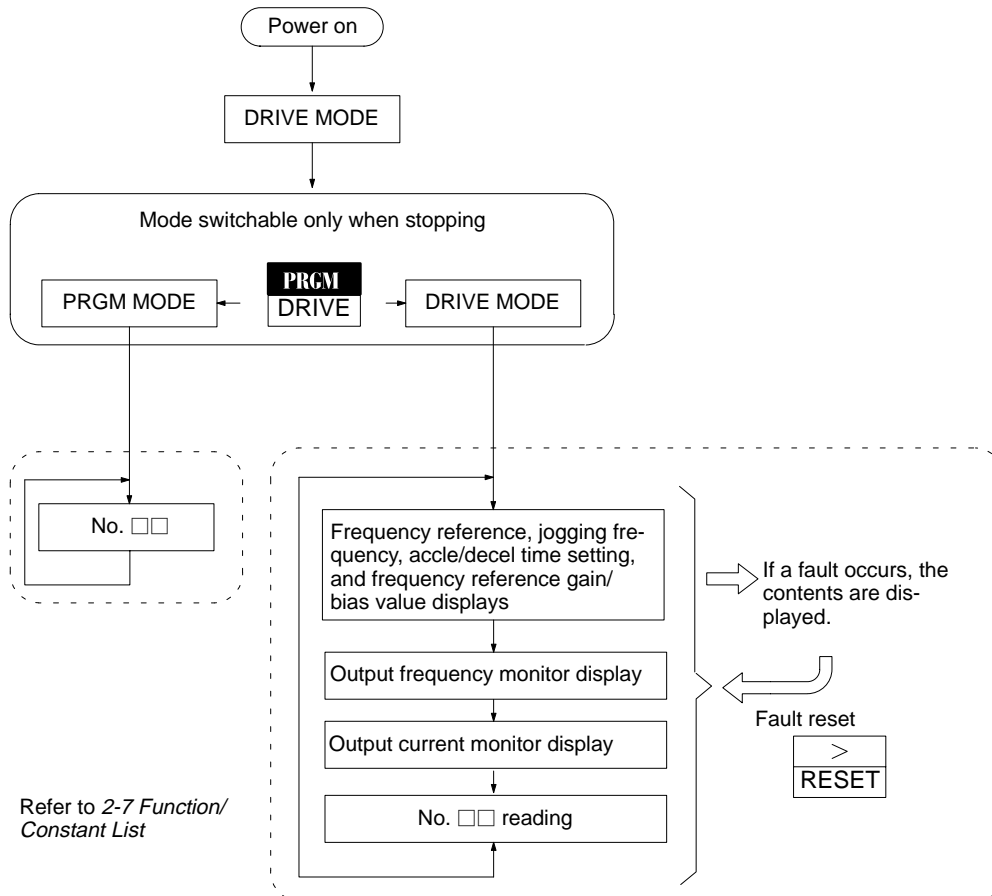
Power on

DRIVE MODE

Mode switchable only when stopping

PRGM MODE

PRGM
DRIVE

DRIVE MODE

No. □□

Frequency reference, jogging frequency, accle/decel time setting, and frequency reference gain/ bias value displays

If a fault occurs, the contents are displayed.

Output frequency monitor display

Fault reset

Output current monitor display

>
RESET

Refer to *2-7 Function/ Constant List*

No. □□ reading